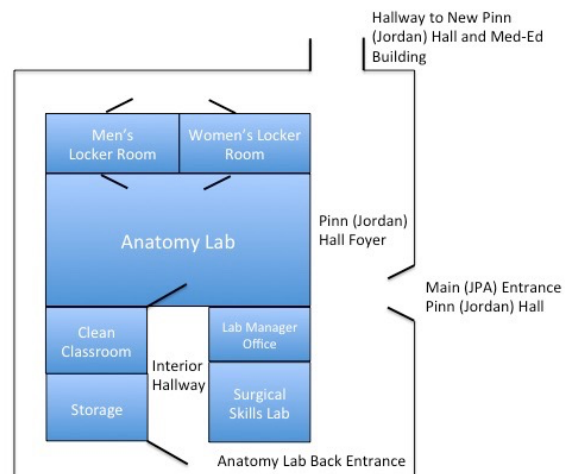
Hallway to New Pinn (Jordan) Hall and Med-Ed Building

Men's Locker Room

Women's Locker Room

Anatomy Lab

Pinn (Jordan) Hall Foyer

Main (JPA) Entrance Pinn (Jordan) Hall

Clean Classroom

Interior Hallway

Lab Manager Office

Surgical Skills Lab

Storage

Anatomy Lab Back Entrance